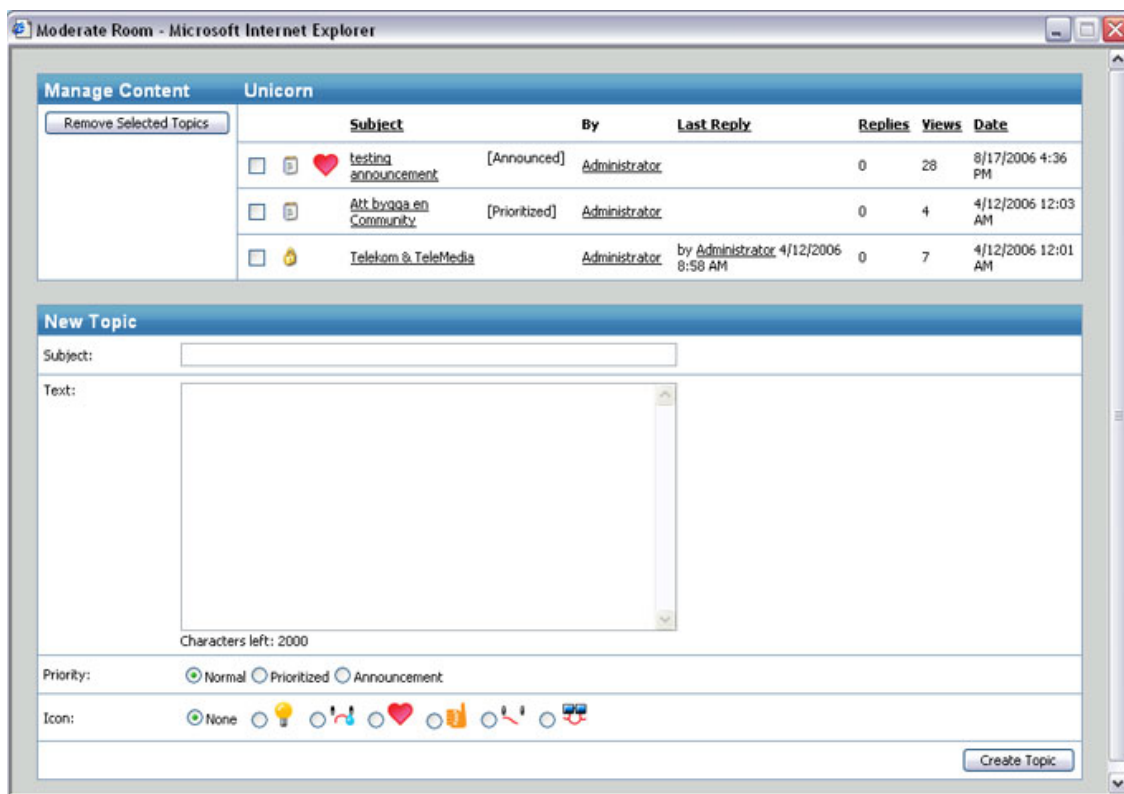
Moderate Room - Microsoft Internet Explorer

Manage Content

Remove Selected Topics

Unicorn

| Subject | | By | Last Reply | Replies | Views | Date |
|---|---|---|---|---|---|---|
| testing announcement | [Announced] | Administrator | | 0 | 28 | 8/17/2006 4:36 PM |
| Att bygga en Community | [Prioritized] | Administrator | | 0 | 4 | 4/12/2006 12:03 AM |
| Telekom & TeleMedia | | Administrator | by Administrator 4/12/2006 8:58 AM | 0 | 7 | 4/12/2006 12:01 AM |

New Topic

Subject:

Text:

Characters left: 2000

Priority: Normal Prioritized Announcement

Icon: None

Create Topic